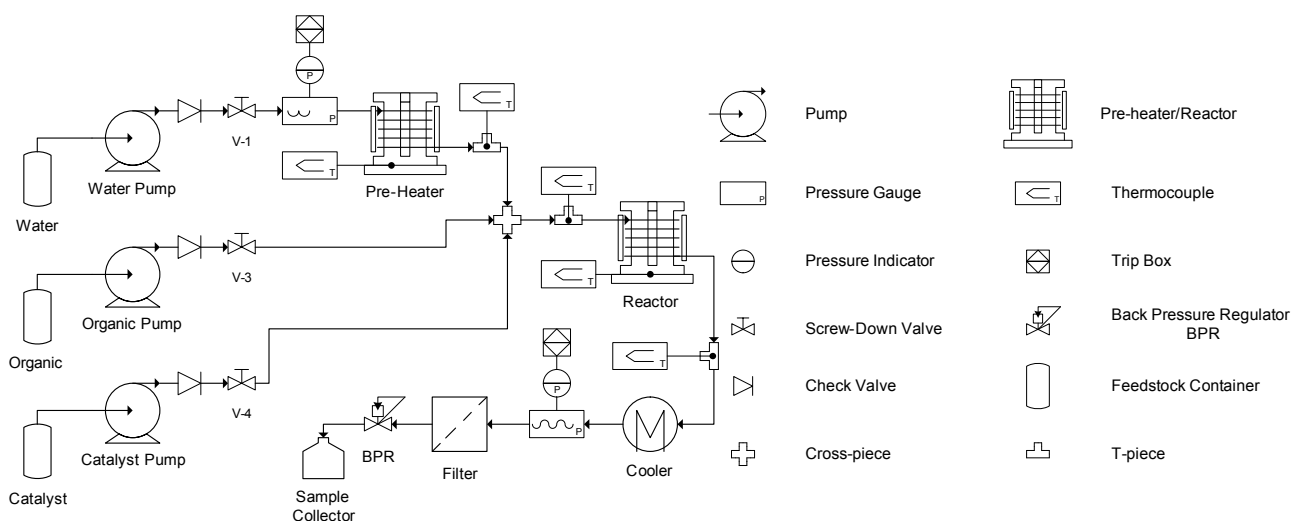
P
P
V-1
T
T
Water Pump
Pre-Heater
Water
T
V-3
T
T
Organic Pump
Reactor
Organic
P
T
V-4
P
BPR
Filter
Cooler
Catalyst Pump
Sample Collector
Catalyst

Pump
Pre-heater/Reactor
P
Pressure Gauge
T
Thermocouple
Pressure Indicator
Trip Box
Screw-Down Valve
Back Pressure Regulator BPR
Check Valve
Feedstock Container
Cross-piece
T-piece